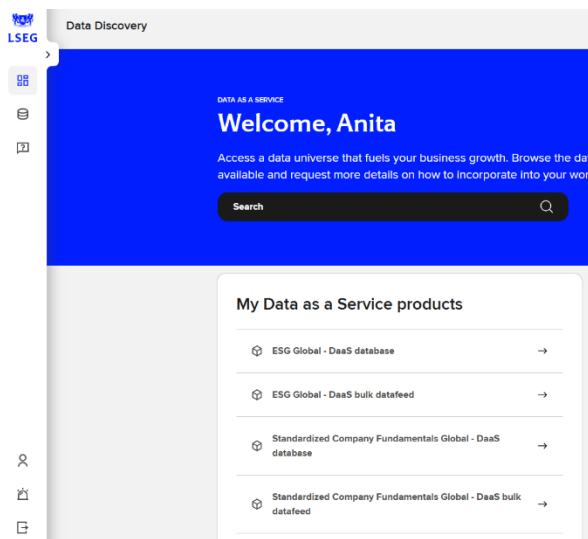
LSEG

Data Discovery

DATA AS A SERVICE

Welcome, Anita

Access a data universe that fuels your business growth. Browse the da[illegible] available and request more details on how to incorporate into your wor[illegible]

Search

My Data as a Service products

ESG Global - DaaS database

ESG Global - DaaS bulk datafeed

Standardized Company Fundamentals Global - DaaS database

Standardized Company Fundamentals Global - DaaS bulk datafeed